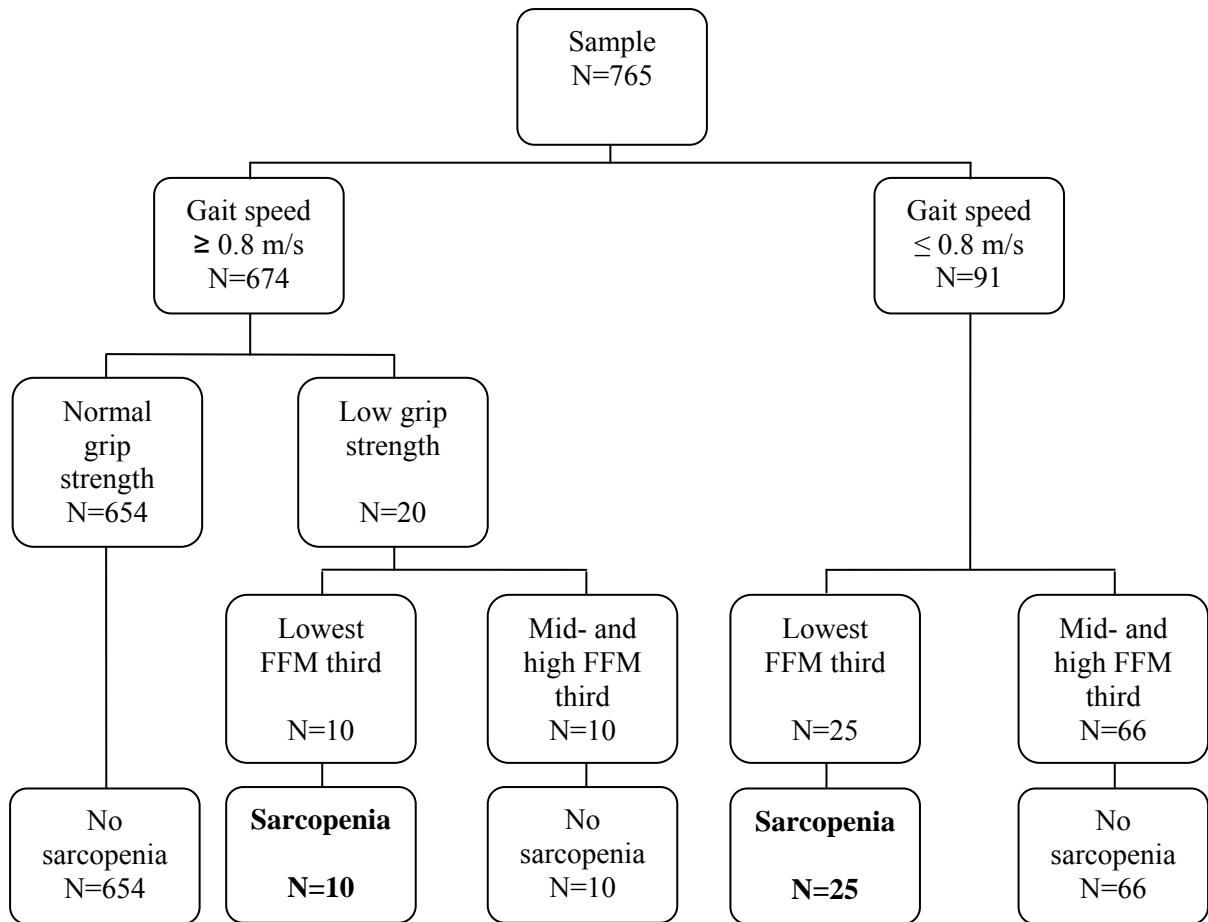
Sample
N=765

Gait speed
$\geq 0.8$ m/s
N=674

Gait speed
$\leq 0.8$ m/s
N=91

Normal grip strength
N=654

Low grip strength
N=20

Lowest FFM third
N=10

Mid- and high FFM third
N=10

Lowest FFM third
N=25

Mid- and high FFM third
N=66

No sarcopenia
N=654

**Sarcopenia**
**N=10**

No sarcopenia
N=10

**Sarcopenia**
**N=25**

No sarcopenia
N=66